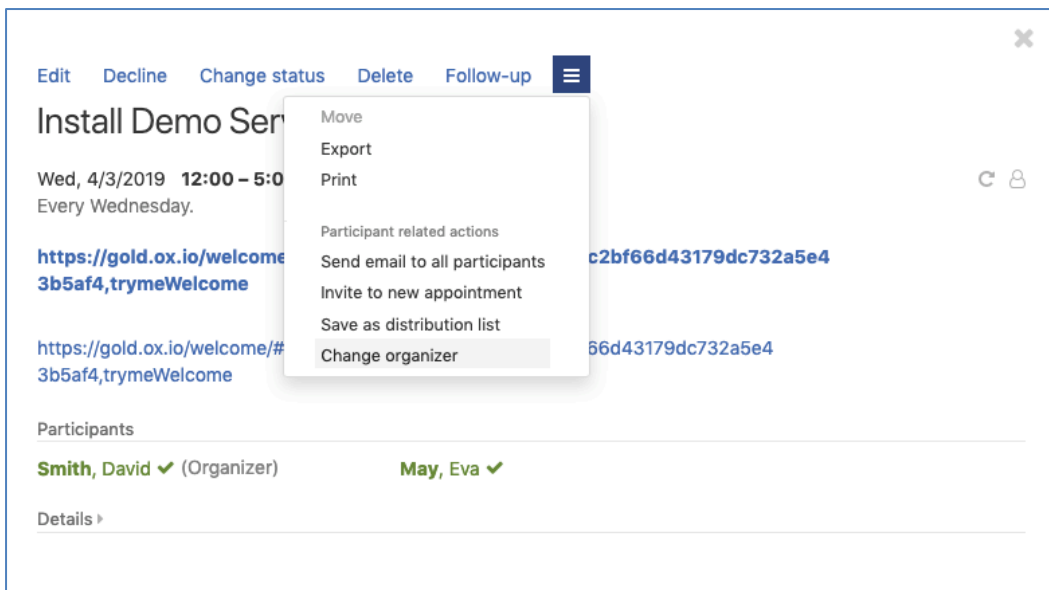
Edit Decline Change status Delete Follow-up

Install Demo Ser

Move
Export
Print

Participant related actions
Send email to all participants
Invite to new appointment
Save as distribution list
Change organizer

Wed, 4/3/2019 **12:00 – 5:0**
Every Wednesday.

**https://gold.ox.io/welcome** **c2bf66d43179dc732a5e4 3b5af4,trymeWelcome**

https://gold.ox.io/welcome/# 66d43179dc732a5e4 3b5af4,trymeWelcome

Participants

**Smith**, David ✔ (Organizer) **May**, Eva ✔

Details